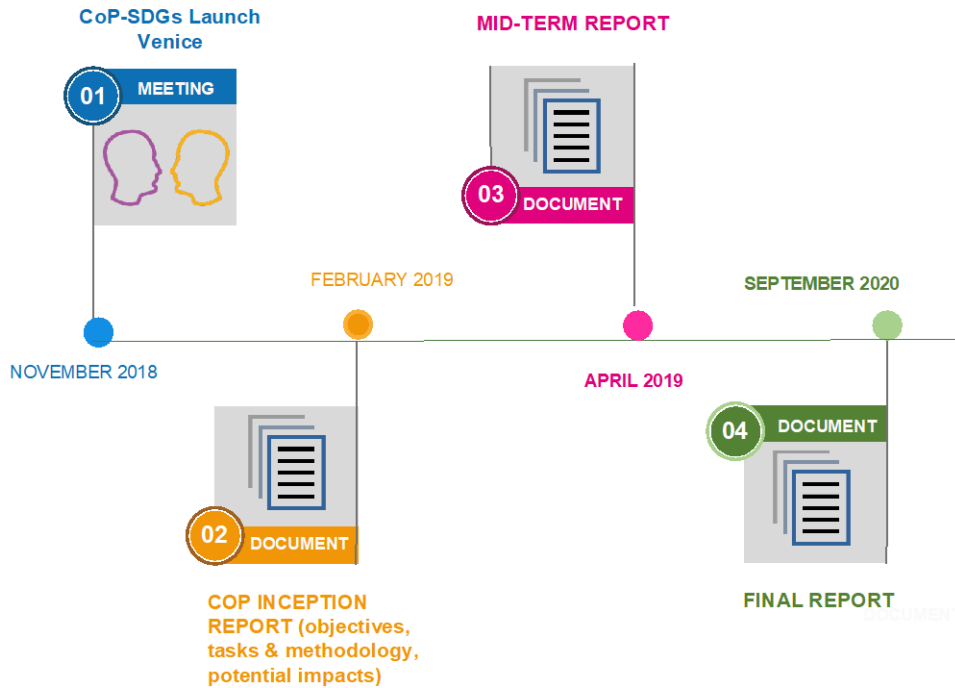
CoP-SDGs Launch Venice

01 MEETING

MID-TERM REPORT

03 DOCUMENT

FEBRUARY 2019

SEPTEMBER 2020

NOVEMBER 2018

APRIL 2019

04 DOCUMENT

02 DOCUMENT

COP INCEPTION REPORT (objectives, tasks & methodology, potential impacts)

FINAL REPORT

DOCUMENT